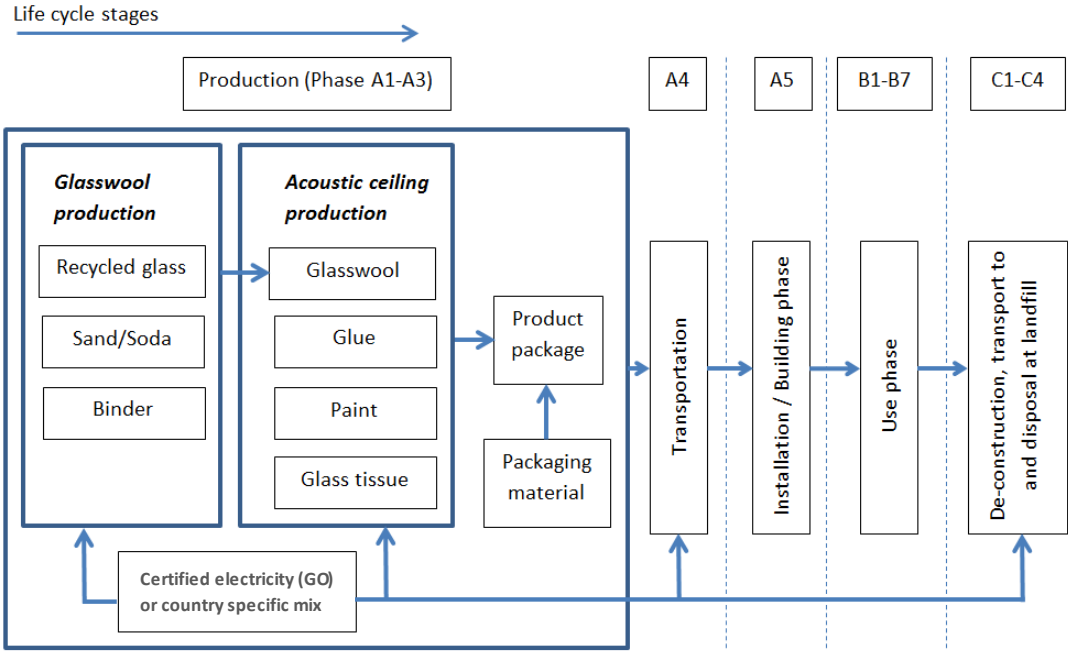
Life cycle stages

Production (Phase A1-A3)

A4

A5

B1-B7

C1-C4

Glasswool production

Recycled glass

Sand/Soda

Binder

Acoustic ceiling production

Glasswool

Glue

Paint

Glass tissue

Product package

Packaging material

Transportation

Installation / Building phase

Use phase

De-construction, transport to and disposal at landfill

Certified electricity (GO) or country specific mix